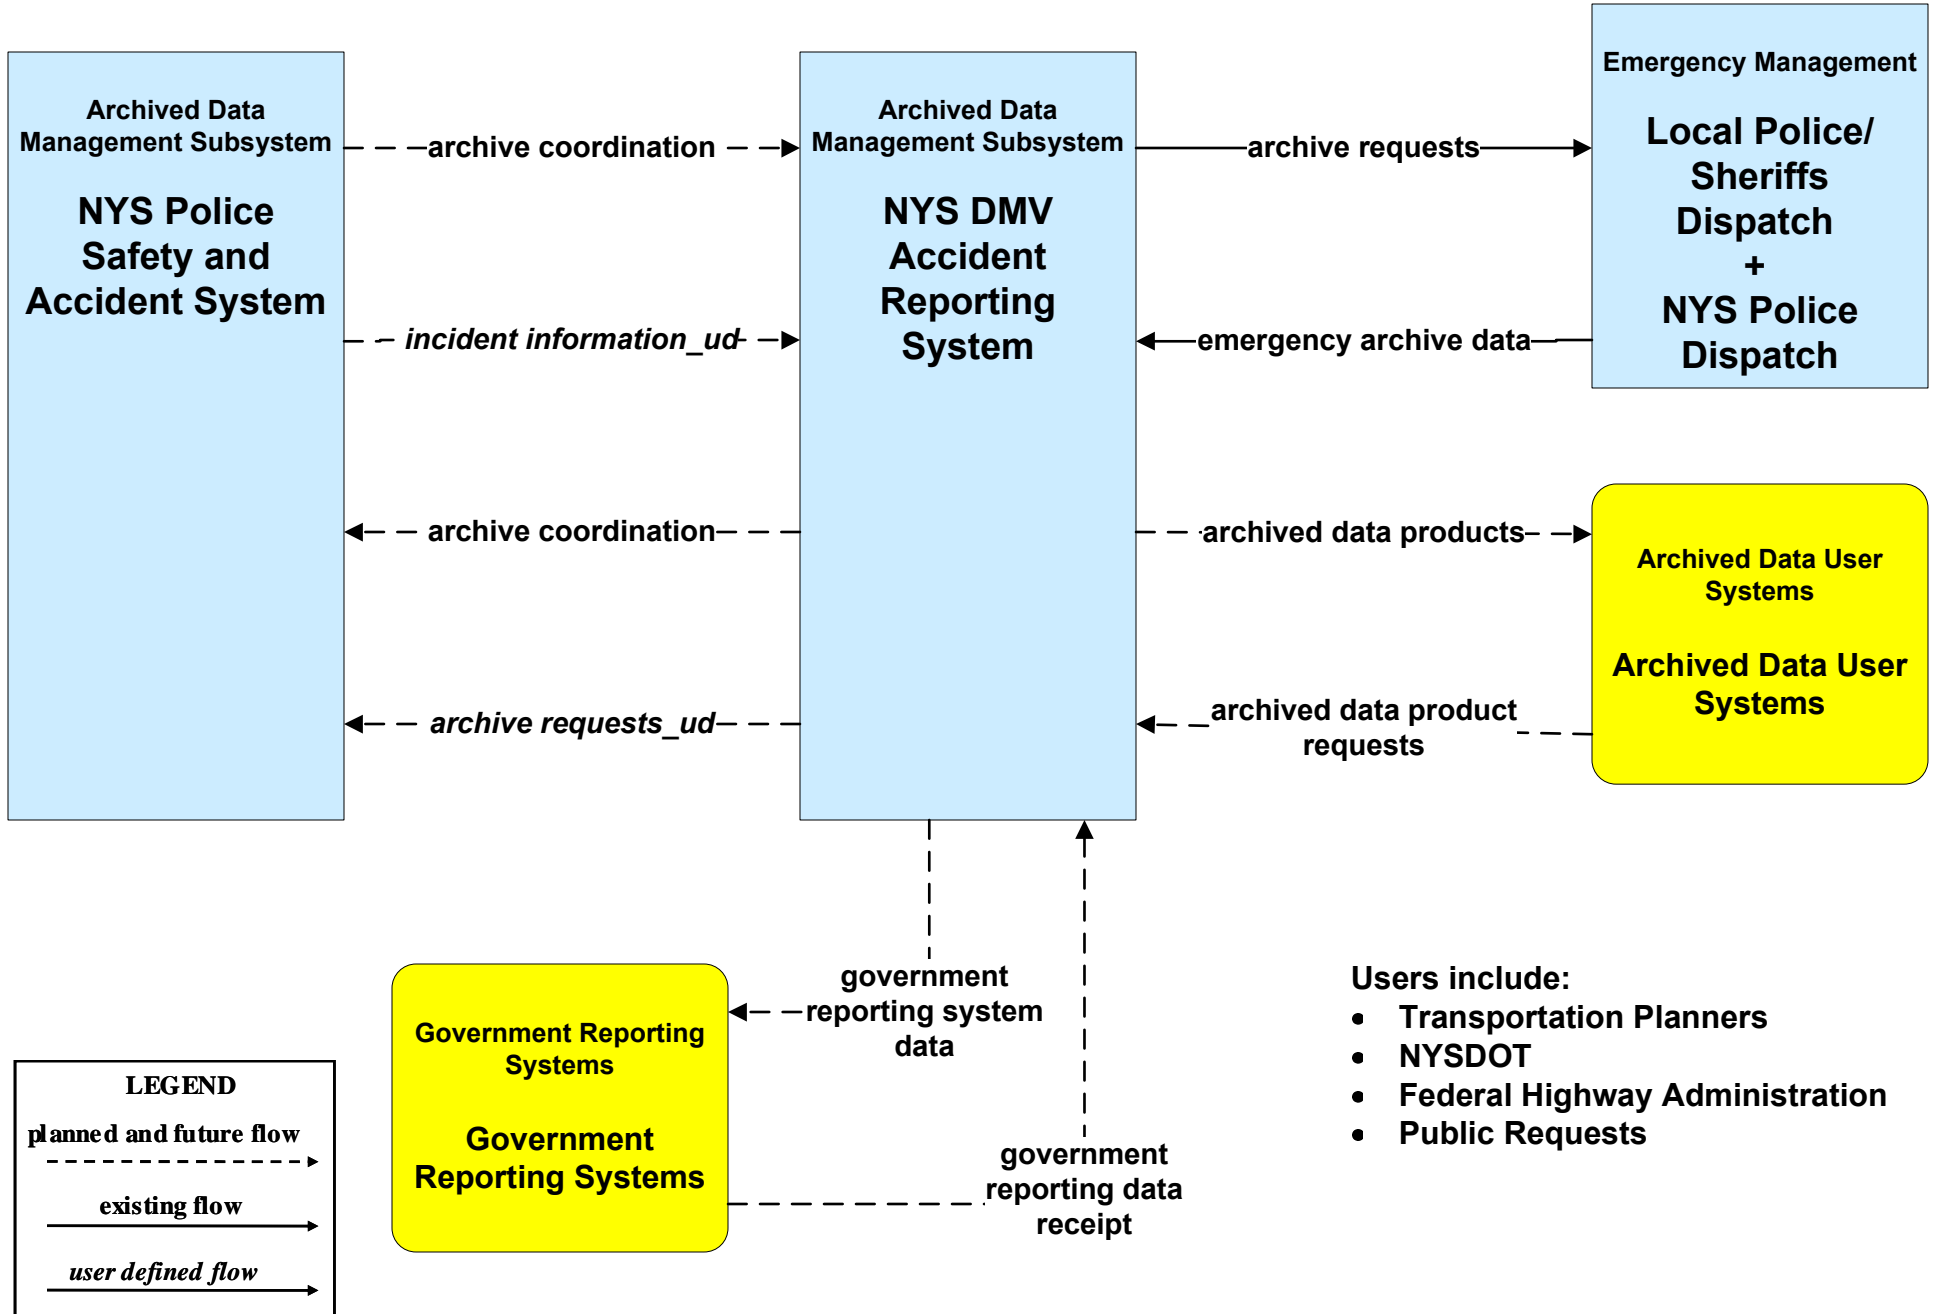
Archived Data Management Subsystem

NYS Police Safety and Accident System

archive coordination

incident information_ud

archive coordination

archive requests_ud

Archived Data Management Subsystem

NYS DMV Accident Reporting System

archive requests

emergency archive data

Emergency Management

Local Police/ Sheriffs Dispatch + NYS Police Dispatch

archived data products

archived data product requests

Archived Data User Systems

Archived Data User Systems

government reporting system data

government reporting data receipt

Government Reporting Systems

Government Reporting Systems

Users include:
- Transportation Planners
- NYSDOT
- Federal Highway Administration
- Public Requests

LEGEND
planned and future flow
existing flow
user defined flow